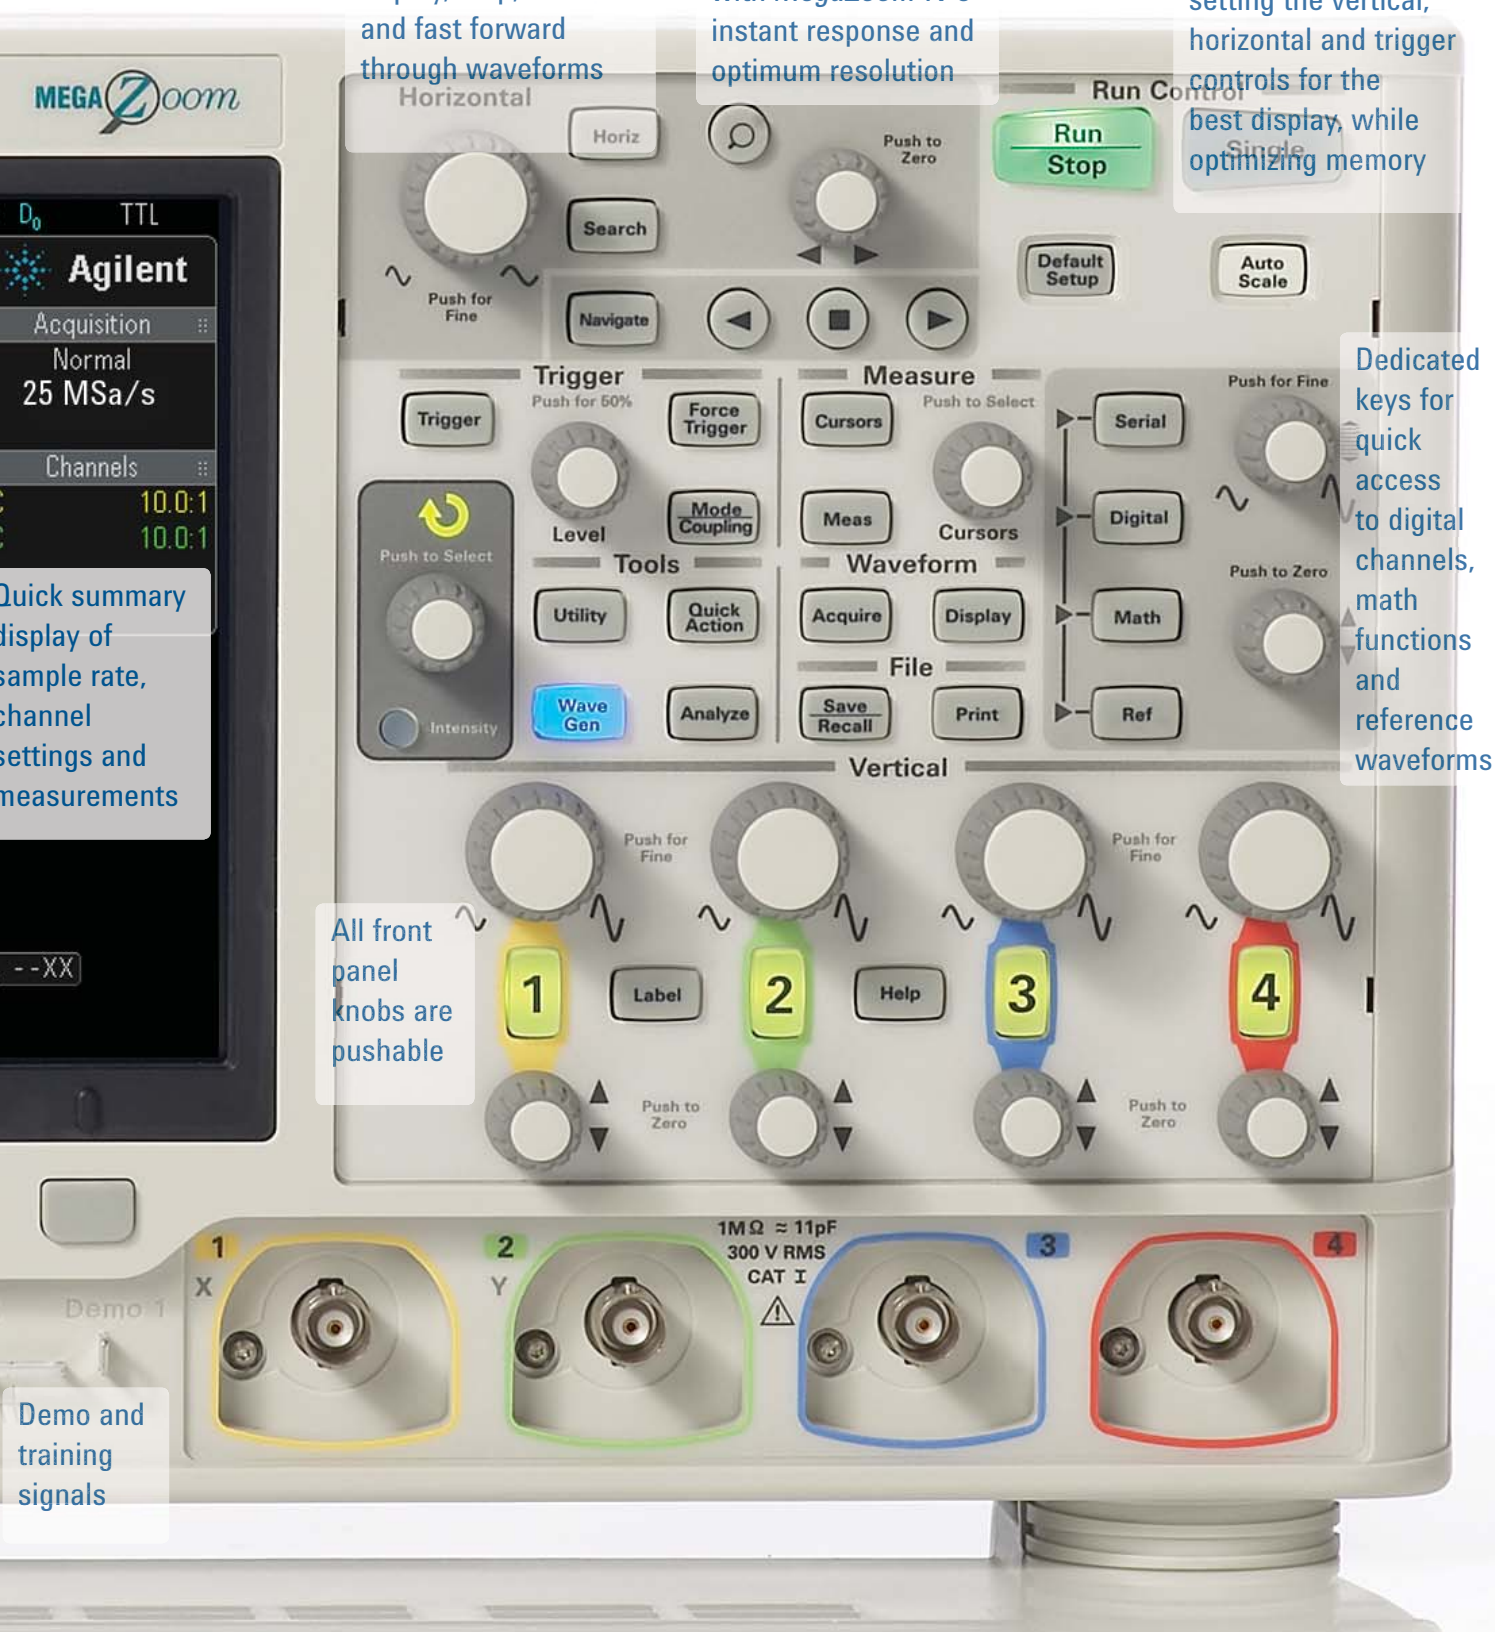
and fast forward through waveforms

instant response and optimum resolution

horizontal and trigger controls for the best display, while optimizing memory

MEGA Zoom

Horizontal

Horiz

Search

Navigate

Push for Fine

Push to Zero

Run Control

Run Stop

Single

Default Setup

Auto Scale

$D_0$ TTL

Agilent

Acquisition

Normal

25 MSa/s

Channels

10.0:1

10.0:1

Quick summary display of sample rate, channel settings and measurements

--XX

Trigger

Push for 50%

Trigger

Force Trigger

Level

Mode Coupling

Measure

Push to Select

Cursors

Meas

Cursors

Push to Select

Intensity

Tools

Utility

Quick Action

Wave Gen

Analyze

Waveform

Acquire

Display

File

Save Recall

Print

Push for Fine

Serial

Digital

Push to Zero

Math

Ref

Dedicated keys for quick access to digital channels, math functions and reference waveforms

Vertical

Push for Fine

Push for Fine

All front panel knobs are pushable

1

Label

2

Help

3

4

Push to Zero

Push to Zero

1 X

2 Y

1MΩ ≈ 11pF 300 V RMS CAT I

3

4

Demo 1

Demo and training signals